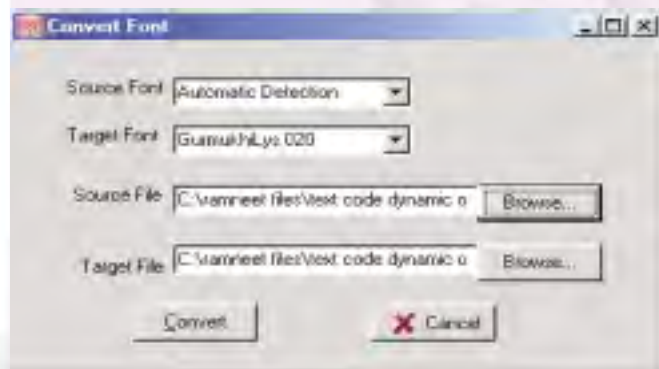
Convert Font

Source Font Automatic Detection

Target Font GurmukhiLys 020

Source File C:\ramneet files\text code dynamic o Browse...

Target File C:\ramneet files\text code dynamic o Browse...

Convert Cancel